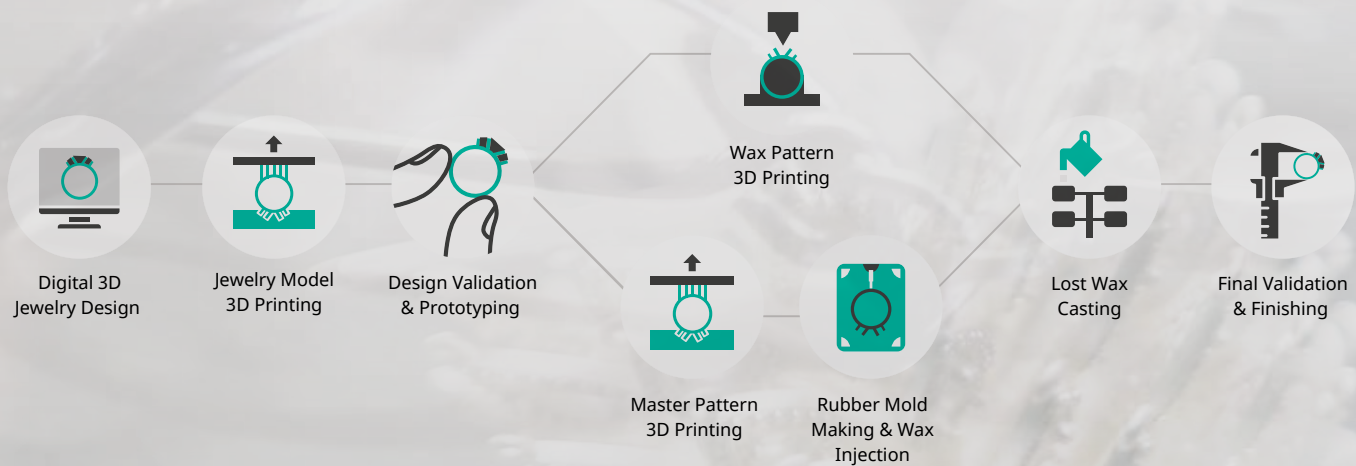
Wax Pattern
3D Printing

Digital 3D
Jewelry Design

Jewelry Model
3D Printing

Design Validation
& Prototyping

Lost Wax
Casting

Final Validation
& Finishing

Master Pattern
3D Printing

Rubber Mold
Making & Wax
Injection